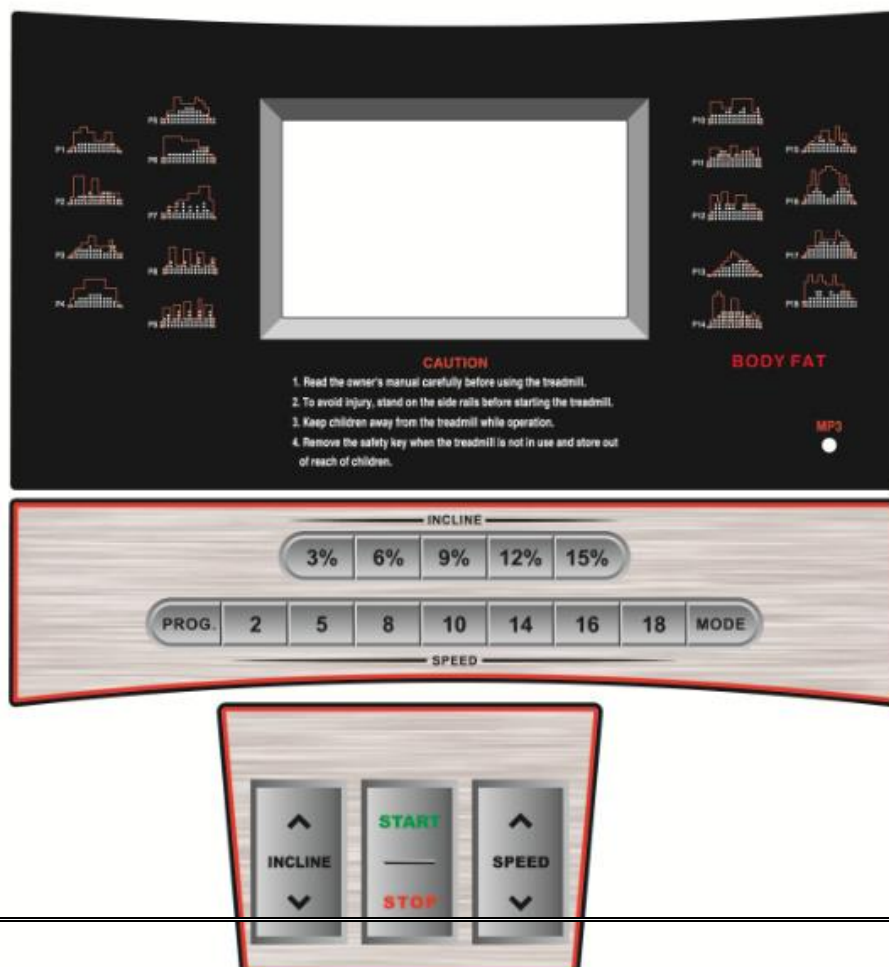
P1 P2 P3 P4 P5 P6 P7 P8 P9

P10 P11 P12 P13 P14 P15 P16 P17 P18

CAUTION

1. Read the owner's manual carefully before using the treadmill.
2. To avoid injury, stand on the side rails before starting the treadmill.
3. Keep children away from the treadmill while operation.
4. Remove the safety key when the treadmill is not in use and store out of reach of children.

BODY FAT

MP3

INCLINE

3% 6% 9% 12% 15%

PROG. 2 5 8 10 14 16 18 MODE

SPEED

INCLINE

START

STOP

SPEED